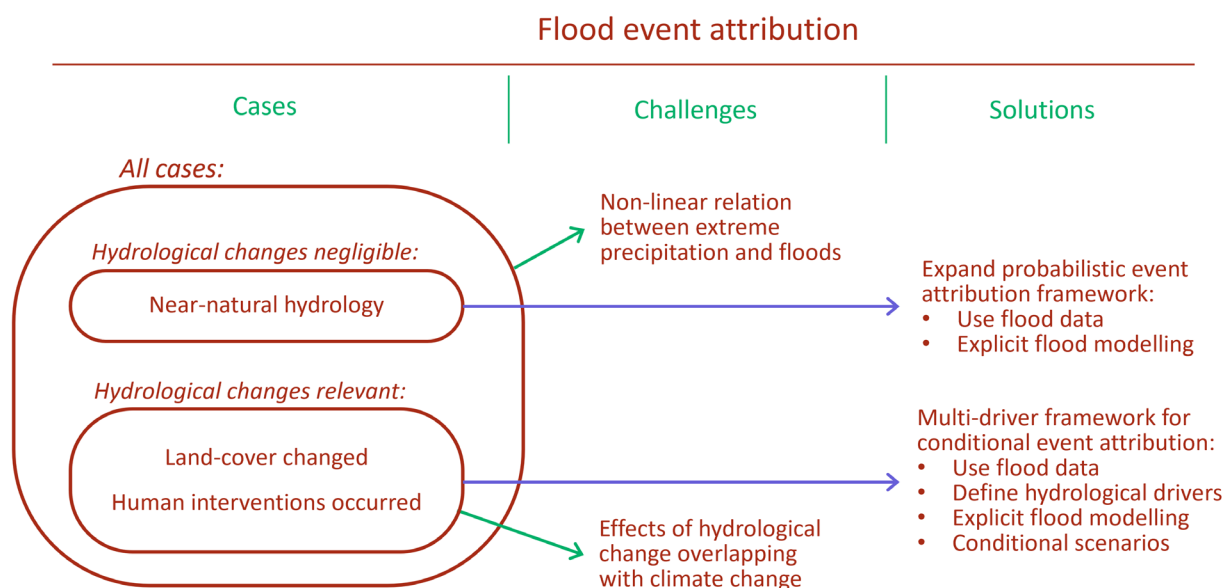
Flood event attribution

Cases

Challenges

Solutions

All cases:

Hydrological changes negligible:

Near-natural hydrology

Hydrological changes relevant:

Land-cover changed

Human interventions occurred

Non-linear relation between extreme precipitation and floods

Effects of hydrological change overlapping with climate change

Expand probabilistic event attribution framework:
• Use flood data
• Explicit flood modelling

Multi-driver framework for conditional event attribution:
• Use flood data
• Define hydrological drivers
• Explicit flood modelling
• Conditional scenarios